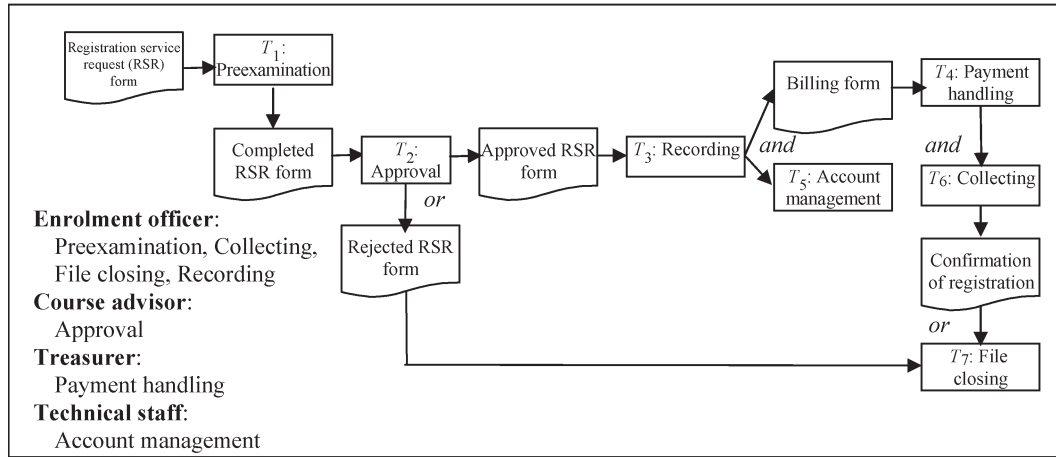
Registration service request (RSR) form

$T_1$: Preexamination

Completed RSR form

$T_2$: Approval

Approved RSR form

$T_3$: Recording

Billing form

and

$T_5$: Account management

$T_4$: Payment handling

and

$T_6$: Collecting

or

Rejected RSR form

Confirmation of registration

or

$T_7$: File closing

**Enrolment officer**: Preexamination, Collecting, File closing, Recording

**Course advisor**: Approval

**Treasurer**: Payment handling

**Technical staff**: Account management